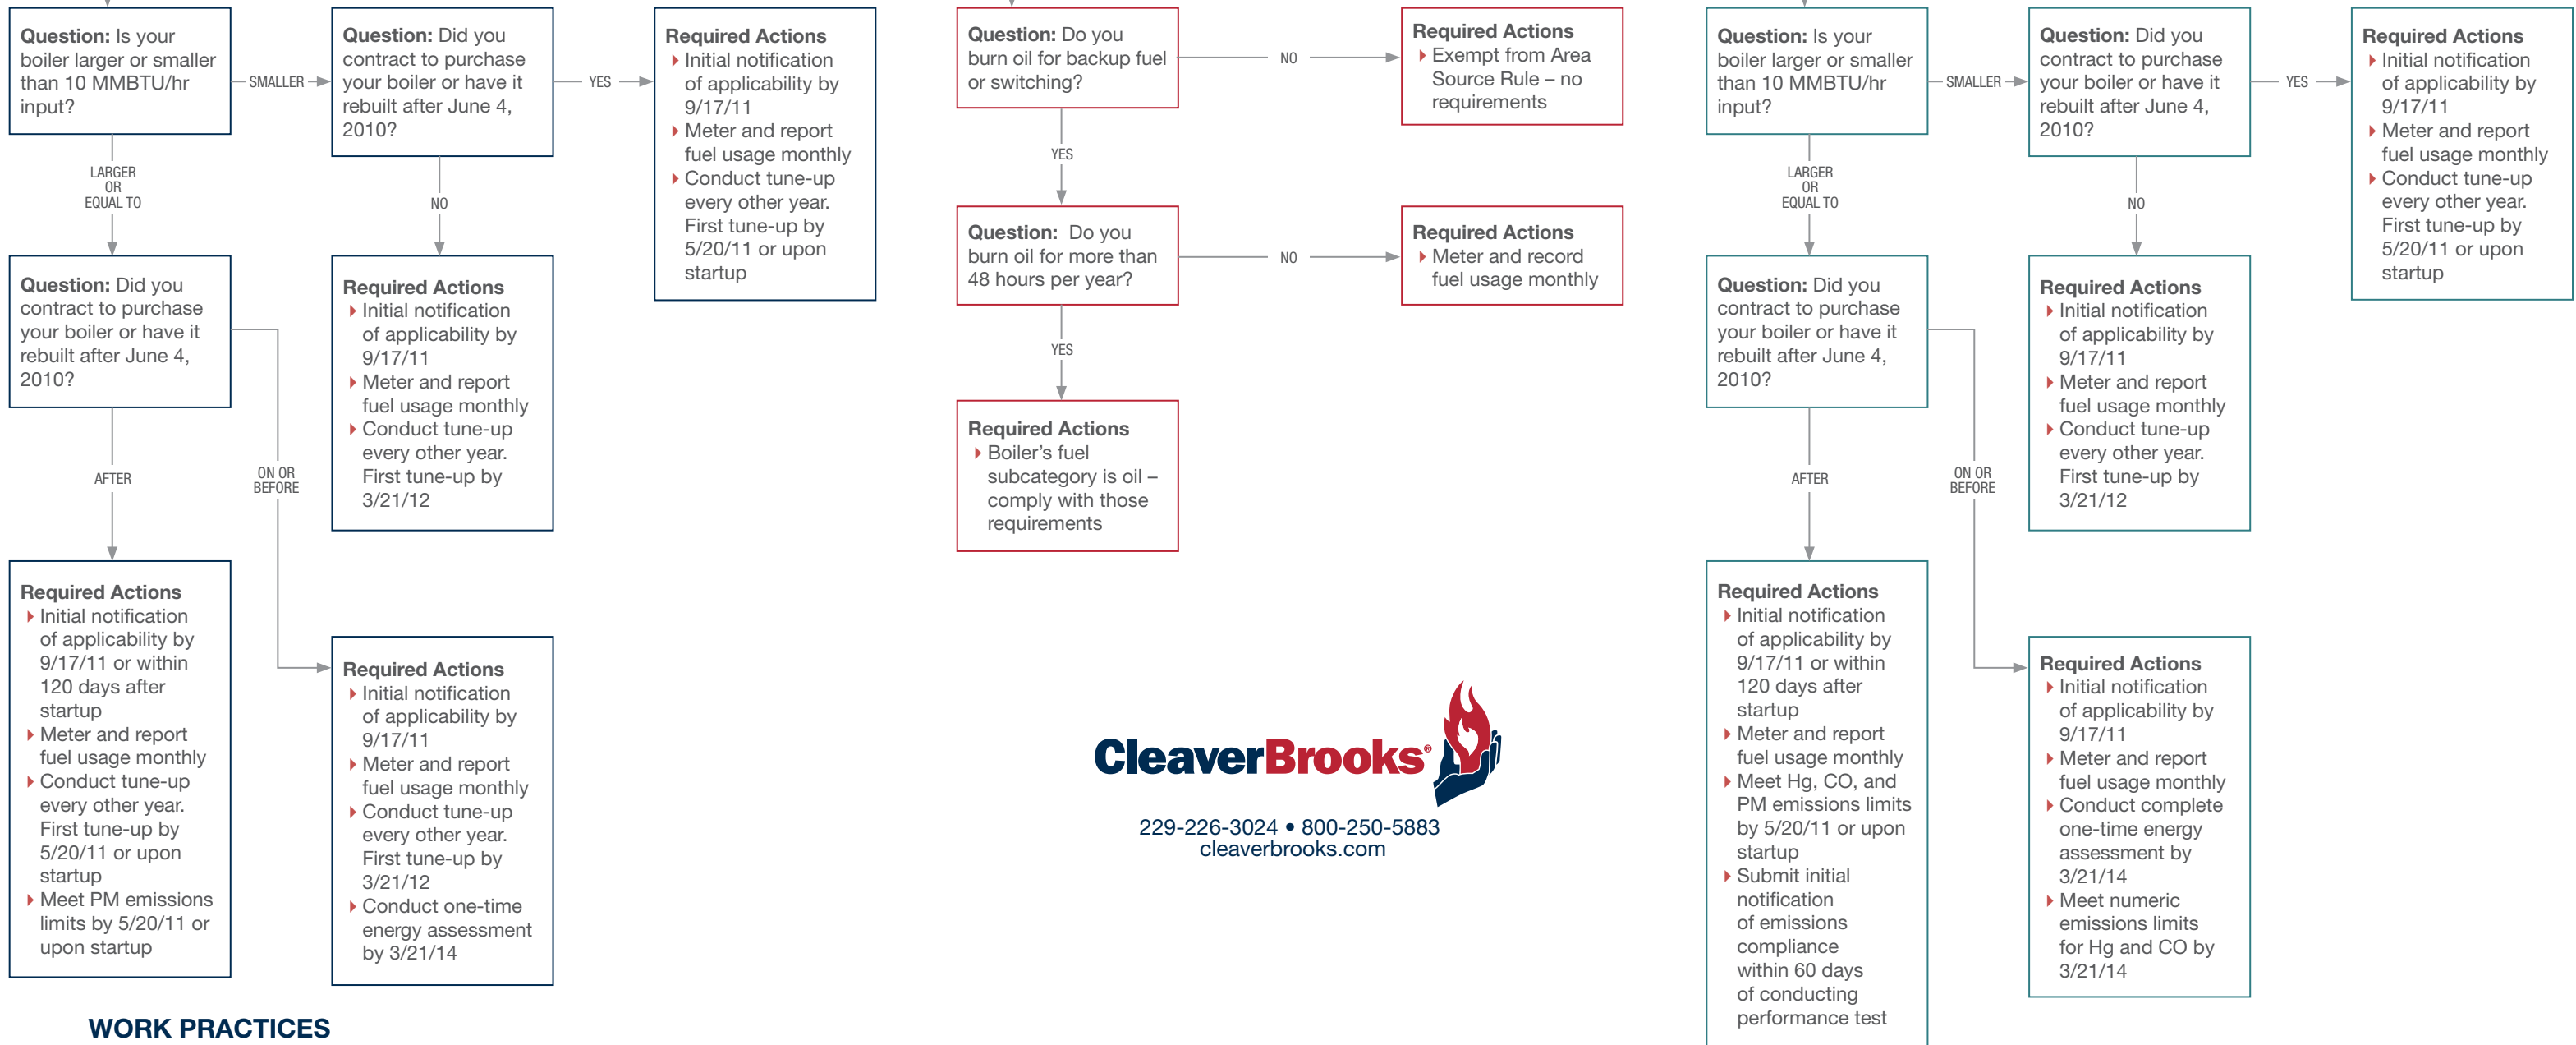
**Question:** Is your boiler larger or smaller than 10 MMBTU/hr input?

SMALLER

**Question:** Did you contract to purchase your boiler or have it rebuilt after June 4, 2010?

YES

**Required Actions**
- Initial notification of applicability by 9/17/11
- Meter and report fuel usage monthly
- Conduct tune-up every other year. First tune-up by 5/20/11 or upon startup

NO

**Required Actions**
- Initial notification of applicability by 9/17/11
- Meter and report fuel usage monthly
- Conduct tune-up every other year. First tune-up by 3/21/12

LARGER OR EQUAL TO

**Question:** Did you contract to purchase your boiler or have it rebuilt after June 4, 2010?

AFTER

**Required Actions**
- Initial notification of applicability by 9/17/11 or within 120 days after startup
- Meter and report fuel usage monthly
- Conduct tune-up every other year. First tune-up by 5/20/11 or upon startup
- Meet PM emissions limits by 5/20/11 or upon startup

ON OR BEFORE

**Required Actions**
- Initial notification of applicability by 9/17/11
- Meter and report fuel usage monthly
- Conduct tune-up every other year. First tune-up by 3/21/12
- Conduct one-time energy assessment by 3/21/14

WORK PRACTICES

**Question:** Do you burn oil for backup fuel or switching?

NO

**Required Actions**
- Exempt from Area Source Rule – no requirements

YES

**Question:** Do you burn oil for more than 48 hours per year?

NO

**Required Actions**
- Meter and record fuel usage monthly

YES

**Required Actions**
- Boiler's fuel subcategory is oil – comply with those requirements

CleaverBrooks®

229-226-3024 • 800-250-5883
cleaverbrooks.com

**Question:** Is your boiler larger or smaller than 10 MMBTU/hr input?

SMALLER

**Question:** Did you contract to purchase your boiler or have it rebuilt after June 4, 2010?

YES

**Required Actions**
- Initial notification of applicability by 9/17/11
- Meter and report fuel usage monthly
- Conduct tune-up every other year. First tune-up by 5/20/11 or upon startup

NO

**Required Actions**
- Initial notification of applicability by 9/17/11
- Meter and report fuel usage monthly
- Conduct tune-up every other year. First tune-up by 3/21/12

LARGER OR EQUAL TO

**Question:** Did you contract to purchase your boiler or have it rebuilt after June 4, 2010?

AFTER

**Required Actions**
- Initial notification of applicability by 9/17/11 or within 120 days after startup
- Meter and report fuel usage monthly
- Meet Hg, CO, and PM emissions limits by 5/20/11 or upon startup
- Submit initial notification of emissions compliance within 60 days of conducting performance test

ON OR BEFORE

**Required Actions**
- Initial notification of applicability by 9/17/11
- Meter and report fuel usage monthly
- Conduct complete one-time energy assessment by 3/21/14
- Meet numeric emissions limits for Hg and CO by 3/21/14